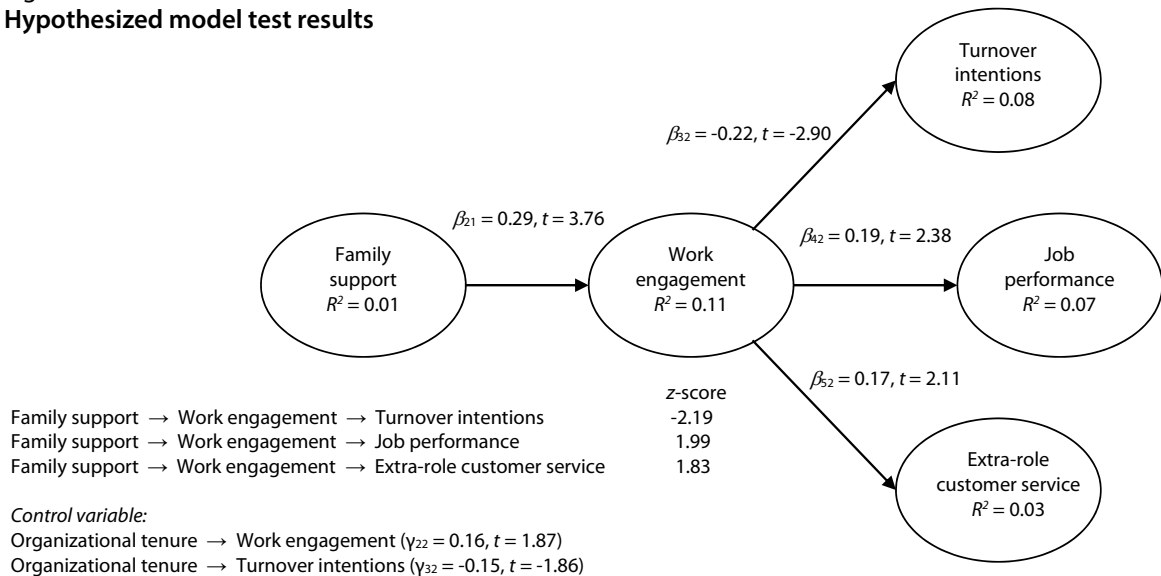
Hypothesized model test results

Turnover intentions
$R^2 = 0.08$

$\beta_{32} = -0.22$, $t = -2.90$

$\beta_{21} = 0.29$, $t = 3.76$

Family support
$R^2 = 0.01$

Work engagement
$R^2 = 0.11$

$\beta_{42} = 0.19$, $t = 2.38$

Job performance
$R^2 = 0.07$

$\beta_{52} = 0.17$, $t = 2.11$

Extra-role customer service
$R^2 = 0.03$

| | z-score |
|---|---|
| Family support $\rightarrow$ Work engagement $\rightarrow$ Turnover intentions | -2.19 |
| Family support $\rightarrow$ Work engagement $\rightarrow$ Job performance | 1.99 |
| Family support $\rightarrow$ Work engagement $\rightarrow$ Extra-role customer service | 1.83 |

Control variable:
Organizational tenure $\rightarrow$ Work engagement ($\gamma_{22} = 0.16$, $t = 1.87$)
Organizational tenure $\rightarrow$ Turnover intentions ($\gamma_{32} = -0.15$, $t = -1.86$)